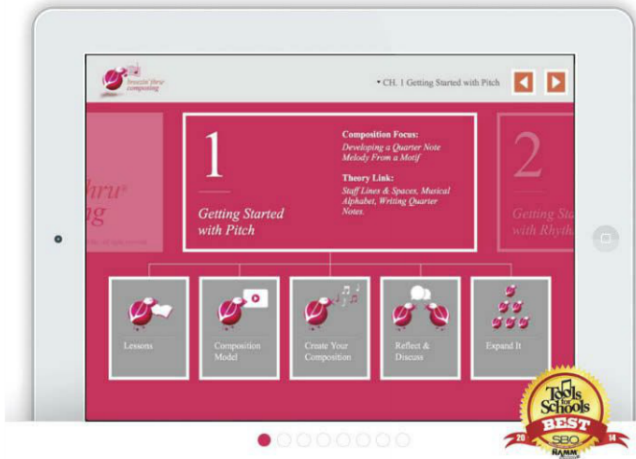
breezin' thru composing

• CH. 1 Getting Started with Pitch

thru
ng

1

Getting Started with Pitch

Composition Focus:
Developing a Quarter Note Melody From a Motif

Theory Link:
Staff Lines & Spaces, Musical Alphabet, Writing Quarter Notes.

2

Getting Sta
with Rhyth

Lessons

Composition Model

Create Your Composition

Reflect & Discuss

Expand It

Tools for Schools
BEST
20 14
SBO
NAMM